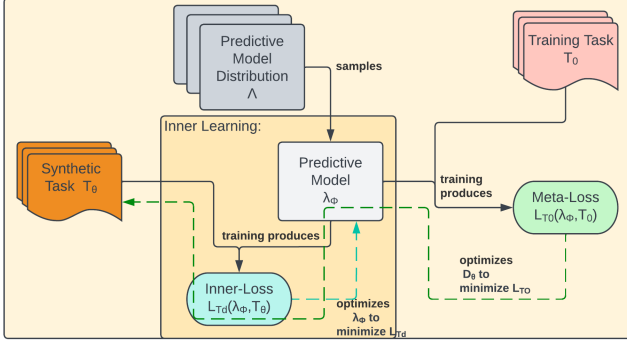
Predictive Model Distribution
$\Lambda$

samples

Training Task
$T_0$

Inner Learning:

Synthetic Task $T_\theta$

Predictive Model
$\lambda_\Phi$

training produces

Meta-Loss
$L_{T0}(\lambda_\Phi, T_0)$

training produces

Inner-Loss
$L_{Td}(\lambda_\Phi, T_\theta)$

optimizes $D_\theta$ to minimize $L_{TO}$

optimizes $\lambda_\Phi$ to minimize $L_{Td}$